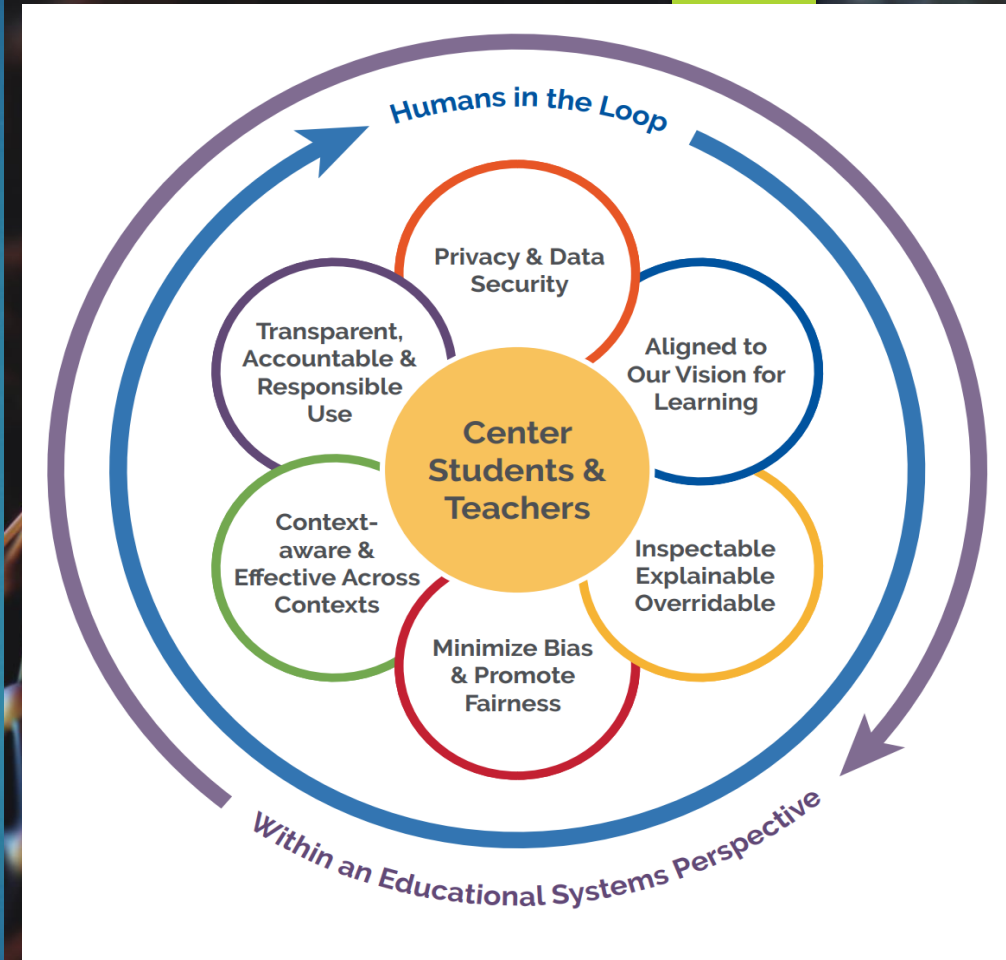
Humans in the Loop

Privacy & Data Security

Aligned to Our Vision for Learning

Transparent, Accountable & Responsible Use

Center Students & Teachers

Context-aware & Effective Across Contexts

Inspectable Explainable Overridable

Minimize Bias & Promote Fairness

Within an Educational Systems Perspective